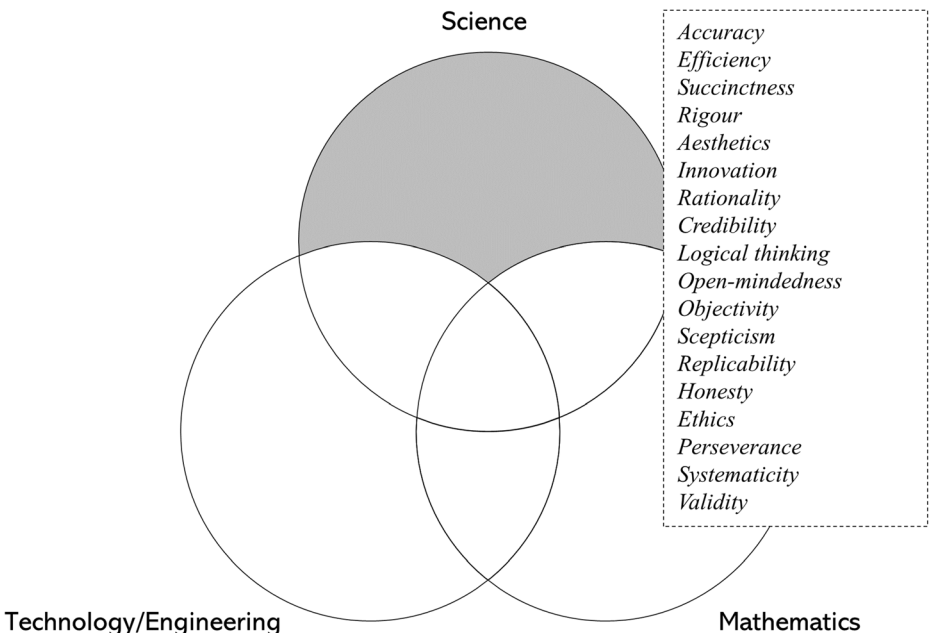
Science

Accuracy
Efficiency
Succinctness
Rigour
Aesthetics
Innovation
Rationality
Credibility
Logical thinking
Open-mindedness
Objectivity
Scepticism
Replicability
Honesty
Ethics
Perseverance
Systematicity
Validity

Technology/Engineering

Mathematics